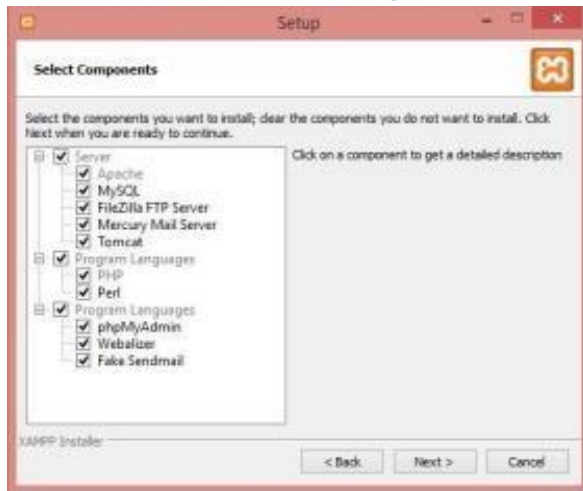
Setup

Select Components

Select the components you want to install; clear the components you do not want to install. Click Next when you are ready to continue.

Server
Apache
MySQL
FileZilla FTP Server
Mercury Mail Server
Tomcat
Program Languages
PHP
Perl
Program Languages
phpMyAdmin
Webalizer
Fake Sendmail

Click on a component to get a detailed description

XAMPP Installer

< Back
Next >
Cancel